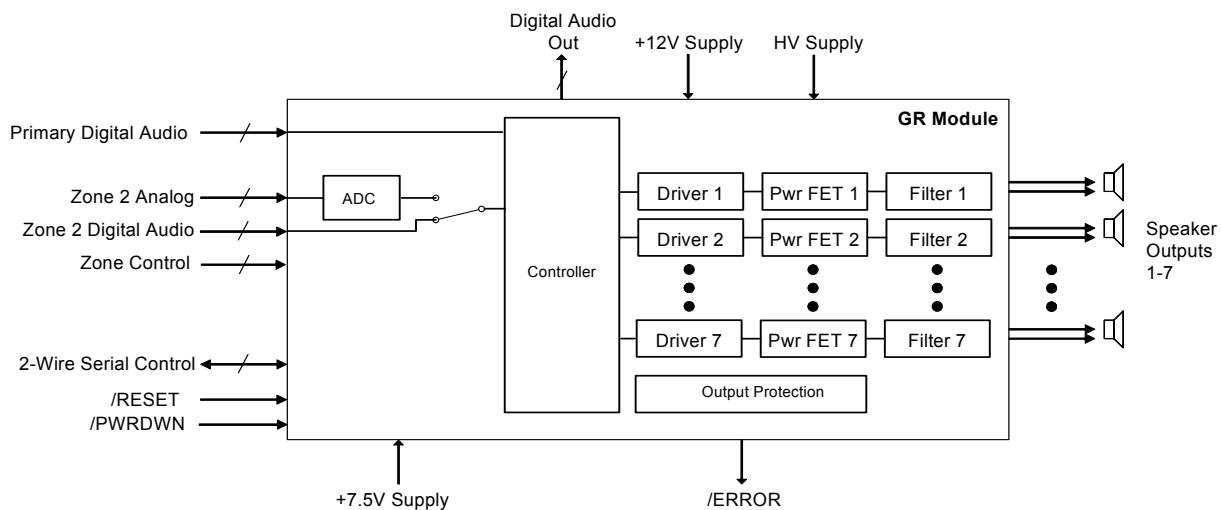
Digital Audio Out

+12V Supply

HV Supply

GR Module

Primary Digital Audio

Zone 2 Analog

ADC

Zone 2 Digital Audio

Zone Control

Controller

Driver 1

Pwr FET 1

Filter 1

Driver 2

Pwr FET 2

Filter 2

Driver 7

Pwr FET 7

Filter 7

Output Protection

Speaker Outputs 1-7

2-Wire Serial Control

/RESET

/PWRDWN

+7.5V Supply

/ERROR